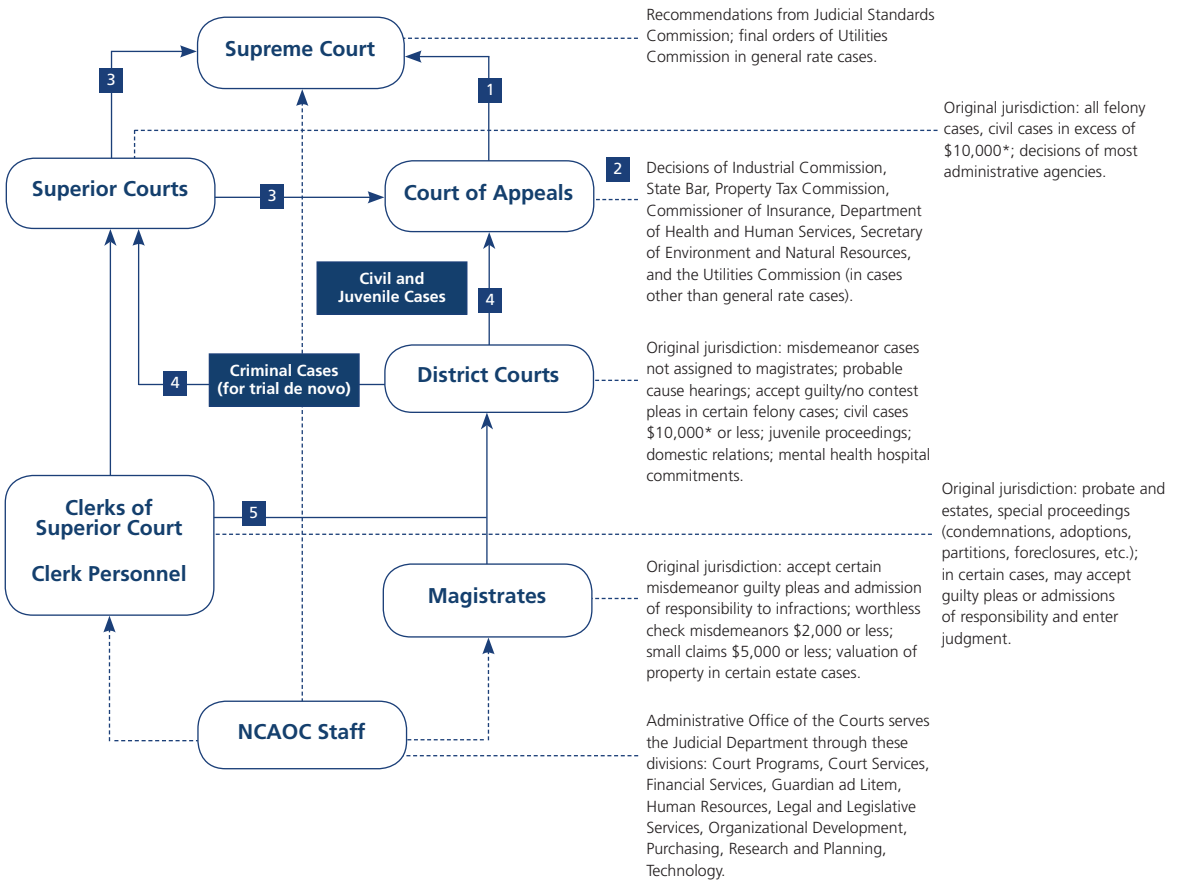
Supreme Court

Recommendations from Judicial Standards Commission; final orders of Utilities Commission in general rate cases.

3

1

Original jurisdiction: all felony cases, civil cases in excess of $10,000*; decisions of most administrative agencies.

Superior Courts

3

Court of Appeals

2

Decisions of Industrial Commission, State Bar, Property Tax Commission, Commissioner of Insurance, Department of Health and Human Services, Secretary of Environment and Natural Resources, and the Utilities Commission (in cases other than general rate cases).

Civil and Juvenile Cases

4

4

Criminal Cases (for trial de novo)

District Courts

Original jurisdiction: misdemeanor cases not assigned to magistrates; probable cause hearings; accept guilty/no contest pleas in certain felony cases; civil cases $10,000* or less; juvenile proceedings; domestic relations; mental health hospital commitments.

Clerks of Superior Court

Clerk Personnel

5

Original jurisdiction: probate and estates, special proceedings (condemnations, adoptions, partitions, foreclosures, etc.); in certain cases, may accept guilty pleas or admissions of responsibility and enter judgment.

Magistrates

Original jurisdiction: accept certain misdemeanor guilty pleas and admission of responsibility to infractions; worthless check misdemeanors $2,000 or less; small claims $5,000 or less; valuation of property in certain estate cases.

NCAOC Staff

Administrative Office of the Courts serves the Judicial Department through these divisions: Court Programs, Court Services, Financial Services, Guardian ad Litem, Human Resources, Legal and Legislative Services, Organizational Development, Purchasing, Research and Planning, Technology.